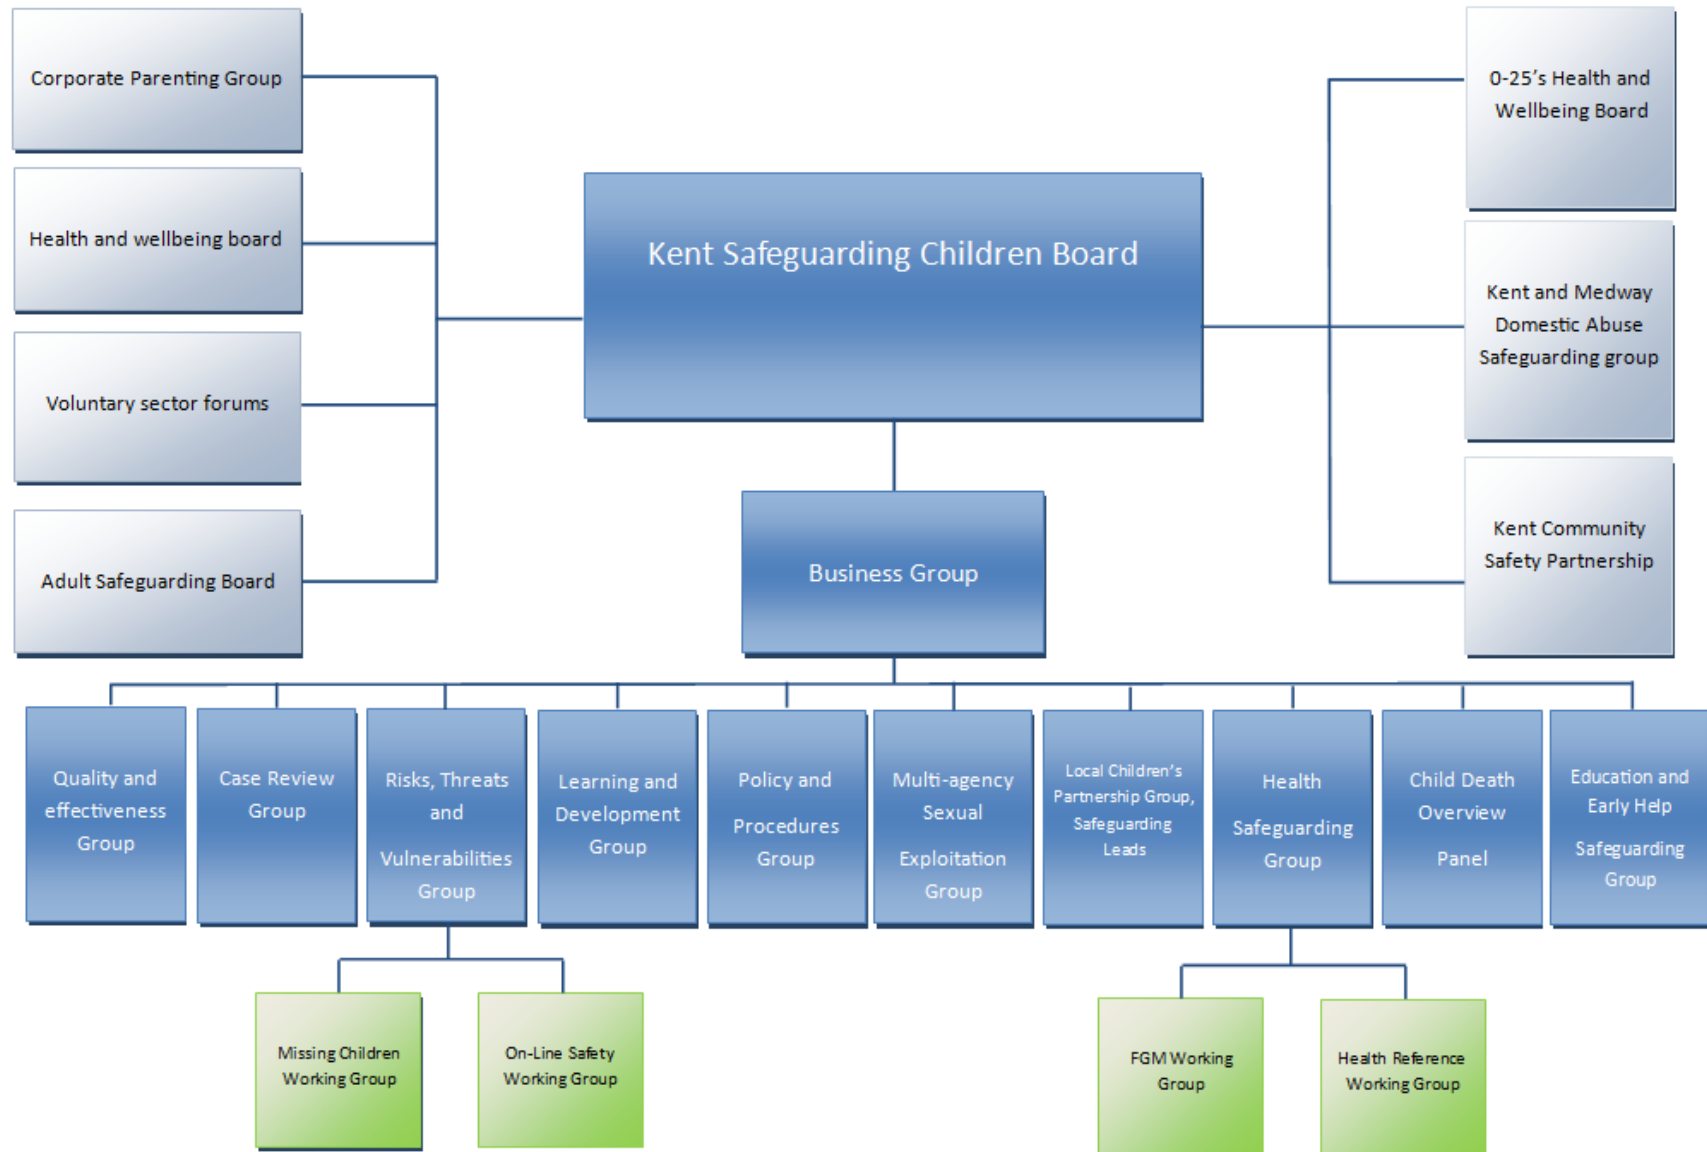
Corporate Parenting Group

Health and wellbeing board

Voluntary sector forums

Adult Safeguarding Board

Kent Safeguarding Children Board

0-25's Health and Wellbeing Board

Kent and Medway Domestic Abuse Safeguarding group

Kent Community Safety Partnership

Business Group

Quality and effectiveness Group

Case Review Group

Risks, Threats and Vulnerabilities Group

Learning and Development Group

Policy and Procedures Group

Multi-agency Sexual Exploitation Group

Local Children's Partnership Group, Safeguarding Leads

Health Safeguarding Group

Child Death Overview Panel

Education and Early Help Safeguarding Group

Missing Children Working Group

On-Line Safety Working Group

FGM Working Group

Health Reference Working Group